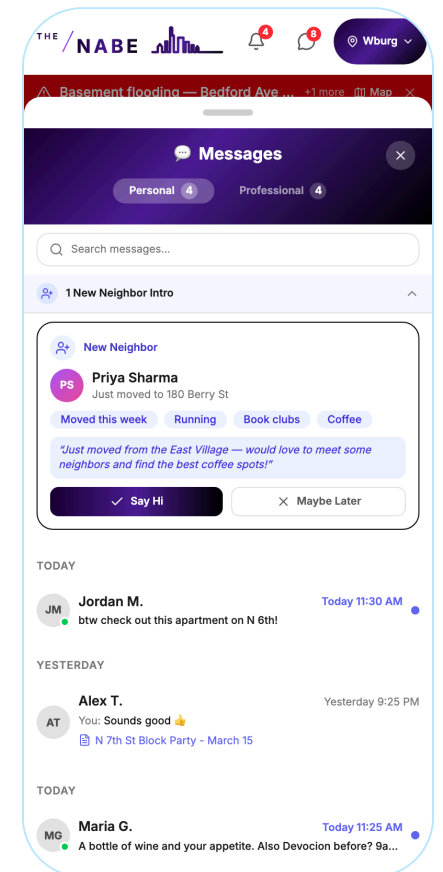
THE / NABE

4

8

Wburg

Basement flooding — Bedford Ave ... +1 more Map

Messages

Personal 4 Professional 4

Search messages...

1 New Neighbor Intro

New Neighbor

PS Priya Sharma
Just moved to 180 Berry St

Moved this week Running Book clubs Coffee

"Just moved from the East Village — would love to meet some neighbors and find the best coffee spots!"

Say Hi Maybe Later

TODAY

JM Jordan M. Today 11:30 AM
btw check out this apartment on N 6th!

YESTERDAY

AT Alex T. Yesterday 9:25 PM
You: Sounds good 👍
N 7th St Block Party - March 15

TODAY

MG Maria G. Today 11:25 AM
A bottle of wine and your appetite. Also Devocion before? 9a...